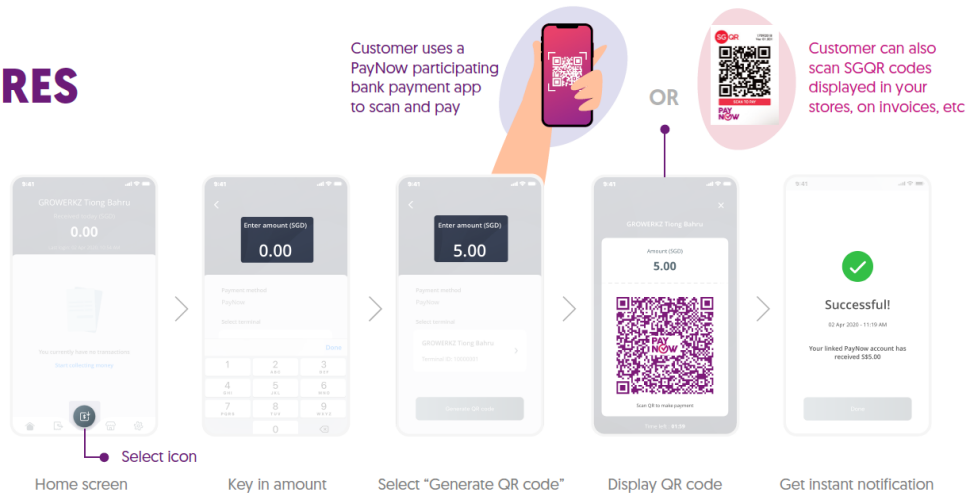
RES

Customer uses a PayNow participating bank payment app to scan and pay

OR

SGQR

SCAN TO PAY

PAY NOW

Customer can also scan SGQR codes displayed in your stores, on invoices, etc

9:41

GROWERKZ Tiong Bahru

0.00

You currently have no transactions

Select icon

Home screen

9:41

Enter amount (SGD)

0.00

Payment method

PayNow

Select terminal

Done

1
2
ABC
3
DEF
4
GHI
5
JKL
6
MNO
7
PQRS
8
TUV
9
WXYZ
0

Key in amount

9:41

Enter amount (SGD)

5.00

Payment method

PayNow

Select terminal

GROWERKZ Tiong Bahru

Generate QR code

Select "Generate QR code"

9:41

GROWERKZ Tiong Bahru

Amount (SGD)

5.00

PAY NOW

Scan QR to make payment

Display QR code

9:41

Successful!

02 Apr 2020 • 11:19 AM

Your linked PayNow account has received S$5.00

Done

Get instant notification